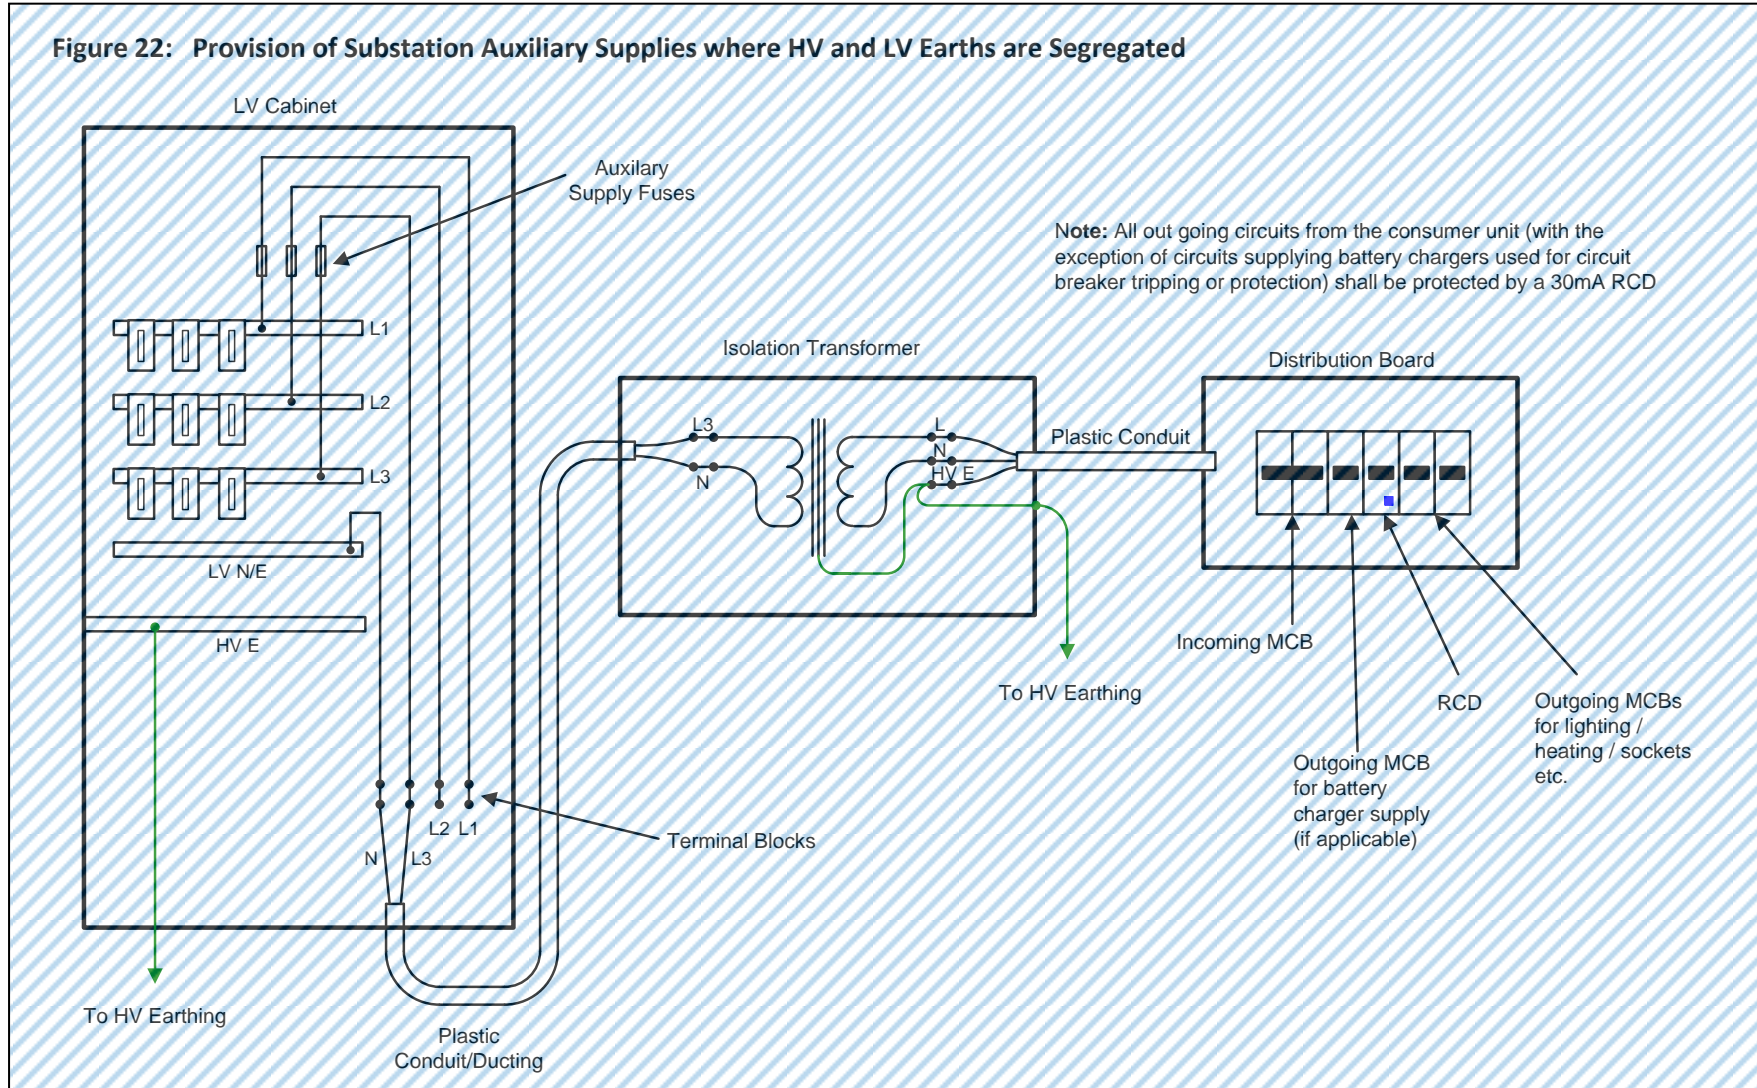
Figure 22: Provision of Substation Auxiliary Supplies where HV and LV Earths are Segregated

LV Cabinet

Auxilary Supply Fuses

Note: All out going circuits from the consumer unit (with the exception of circuits supplying battery chargers used for circuit breaker tripping or protection) shall be protected by a 30mA RCD

L1

L2

L3

LV N/E

HV E

Isolation Transformer

L3

N

L

N

HV E

Plastic Conduit

Distribution Board

To HV Earthing

Incoming MCB

RCD

Outgoing MCBs for lighting / heating / sockets etc.

Outgoing MCB for battery charger supply (if applicable)

L2 L1

N L3

Terminal Blocks

To HV Earthing

Plastic Conduit/Ducting